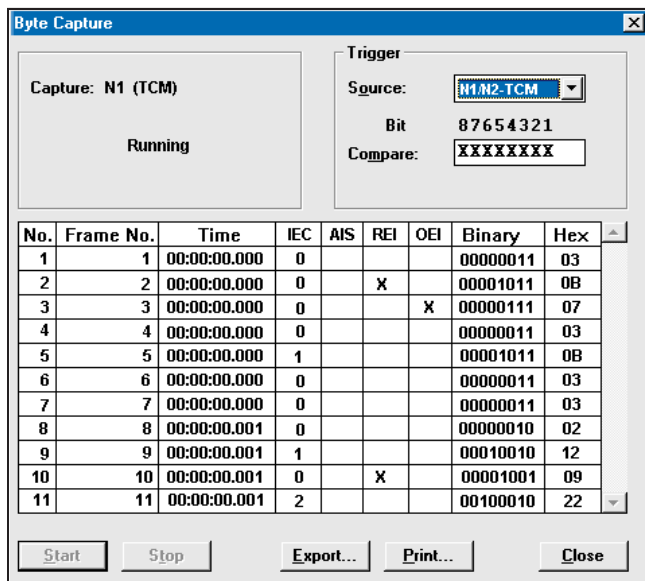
Byte Capture

Capture: N1 (TCM)

Running

Trigger

Source: N1/N2-TCM

Bit 87654321

Compare: XXXXXXXX

| No. | Frame No. | Time | IEC | AIS | REI | OEI | Binary | Hex |
|---|---|---|---|---|---|---|---|---|
| 1 | 1 | 00:00:00.000 | 0 | | | | 00000011 | 03 |
| 2 | 2 | 00:00:00.000 | 0 | | X | | 00001011 | 0B |
| 3 | 3 | 00:00:00.000 | 0 | | | X | 00000111 | 07 |
| 4 | 4 | 00:00:00.000 | 0 | | | | 00000011 | 03 |
| 5 | 5 | 00:00:00.000 | 1 | | | | 00001011 | 0B |
| 6 | 6 | 00:00:00.000 | 0 | | | | 00000011 | 03 |
| 7 | 7 | 00:00:00.000 | 0 | | | | 00000011 | 03 |
| 8 | 8 | 00:00:00.001 | 0 | | | | 00000010 | 02 |
| 9 | 9 | 00:00:00.001 | 1 | | | | 00010010 | 12 |
| 10 | 10 | 00:00:00.001 | 0 | | X | | 00001001 | 09 |
| 11 | 11 | 00:00:00.001 | 2 | | | | 00100010 | 22 |

Start Stop Export... Print... Close